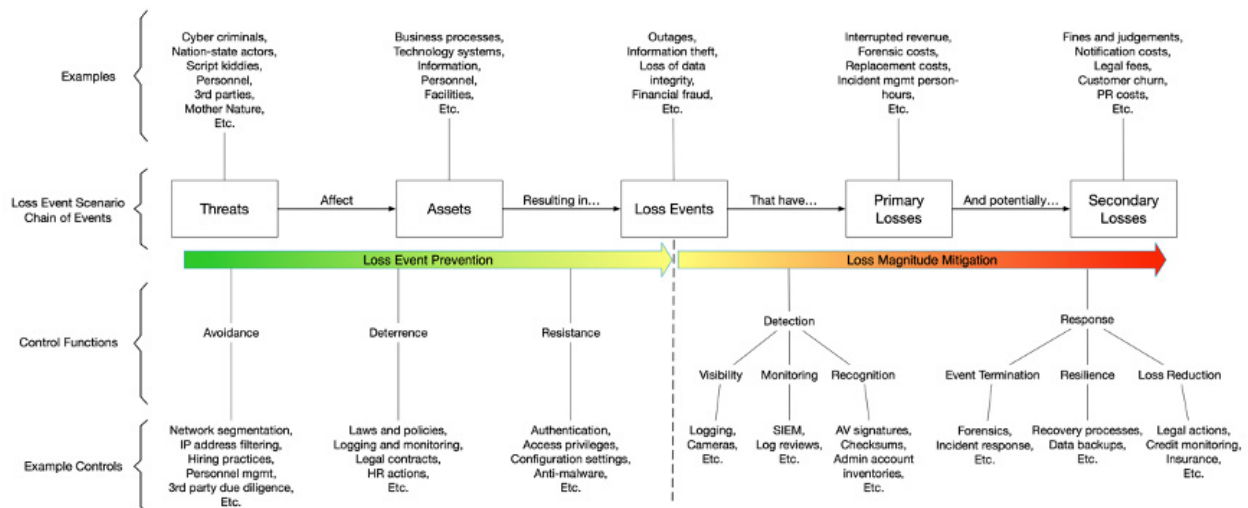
Examples

Cyber criminals, Nation-state actors, Script kiddies, Personnel, 3rd parties, Mother Nature, Etc.

Business processes, Technology systems, Information, Personnel, Facilities, Etc.

Outages, Information theft, Loss of data integrity, Financial fraud, Etc.

Interrupted revenue, Forensic costs, Replacement costs, Incident mgmt person-hours, Etc.

Fines and judgements, Notification costs, Legal fees, Customer churn, PR costs, Etc.

Loss Event Scenario Chain of Events

Threats

Affect

Assets

Resulting in...

Loss Events

That have...

Primary Losses

And potentially...

Secondary Losses

Loss Event Prevention

Loss Magnitude Mitigation

Control Functions

Avoidance

Deterrence

Resistance

Detection

Visibility

Monitoring

Recognition

Response

Event Termination

Resilience

Loss Reduction

Example Controls

Network segmentation, IP address filtering, Hiring practices, Personnel mgmt, 3rd party due diligence, Etc.

Laws and policies, Logging and monitoring, Legal contracts, HR actions, Etc.

Authentication, Access privileges, Configuration settings, Anti-malware, Etc.

Logging, Cameras, Etc.

SIEM, Log reviews, Etc.

AV signatures, Checksums, Admin account inventories, Etc.

Forensics, Incident response, Etc.

Recovery processes, Data backups, Etc.

Legal actions, Credit monitoring, Insurance, Etc.